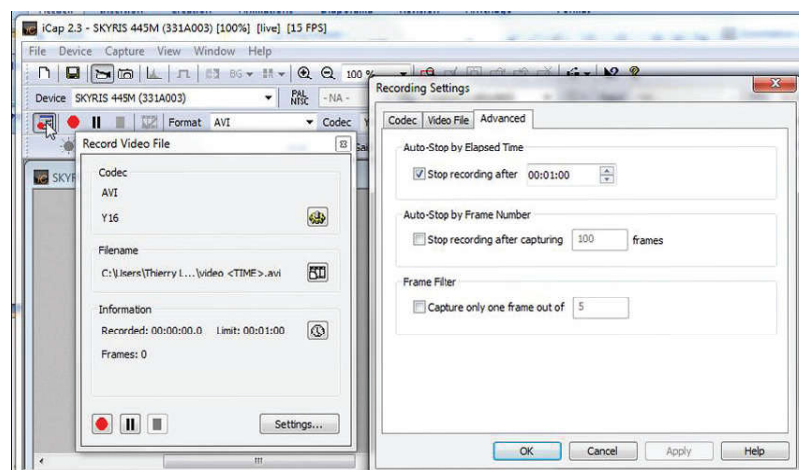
iCap 2.3 - SKYRIS 445M (331A003) [100%] [live] [15 FPS]

File Device Capture View Window Help

100 %

Device SKYRIS 445M (331A003)

PAL NTSC -NA -

Format AVI

Codec

Record Video File

Codec

AVI

Y16

Filename

C:\Users\Thierry L...\video <TIME>.avi

Information

Recorded: 00:00:00.0 Limit: 00:01:00

Frames: 0

Settings...

Recording Settings

Codec Video File Advanced

Auto-Stop by Elapsed Time

Stop recording after 00:01:00

Auto-Stop by Frame Number

Stop recording after capturing 100 frames

Frame Filter

Capture only one frame out of 5

OK Cancel Apply Help